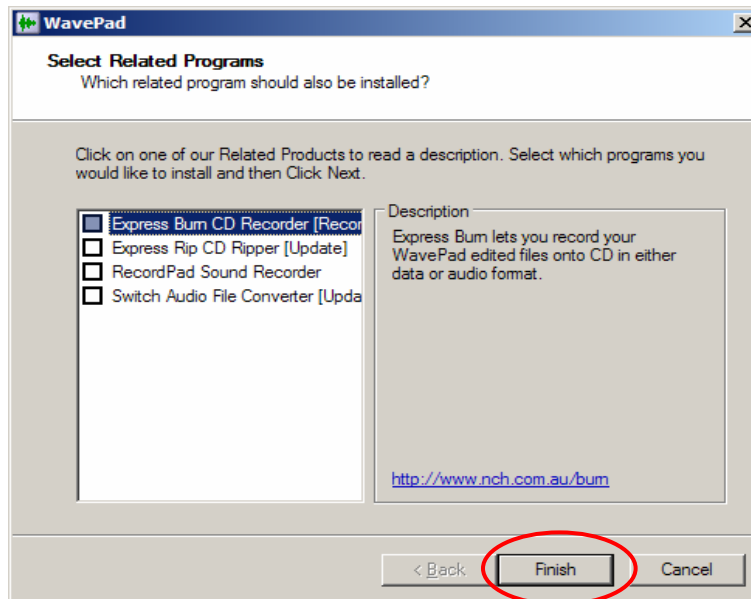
WavePad

Select Related Programs
Which related program should also be installed?

Click on one of our Related Products to read a description. Select which programs you would like to install and then Click Next.

Express Burn CD Recorder [Recor
Express Rip CD Ripper [Update]
RecordPad Sound Recorder
Switch Audio File Converter [Upda

Description
Express Burn lets you record your WavePad edited files onto CD in either data or audio format.

http://www.nch.com.au/burn

< Back
Finish
Cancel